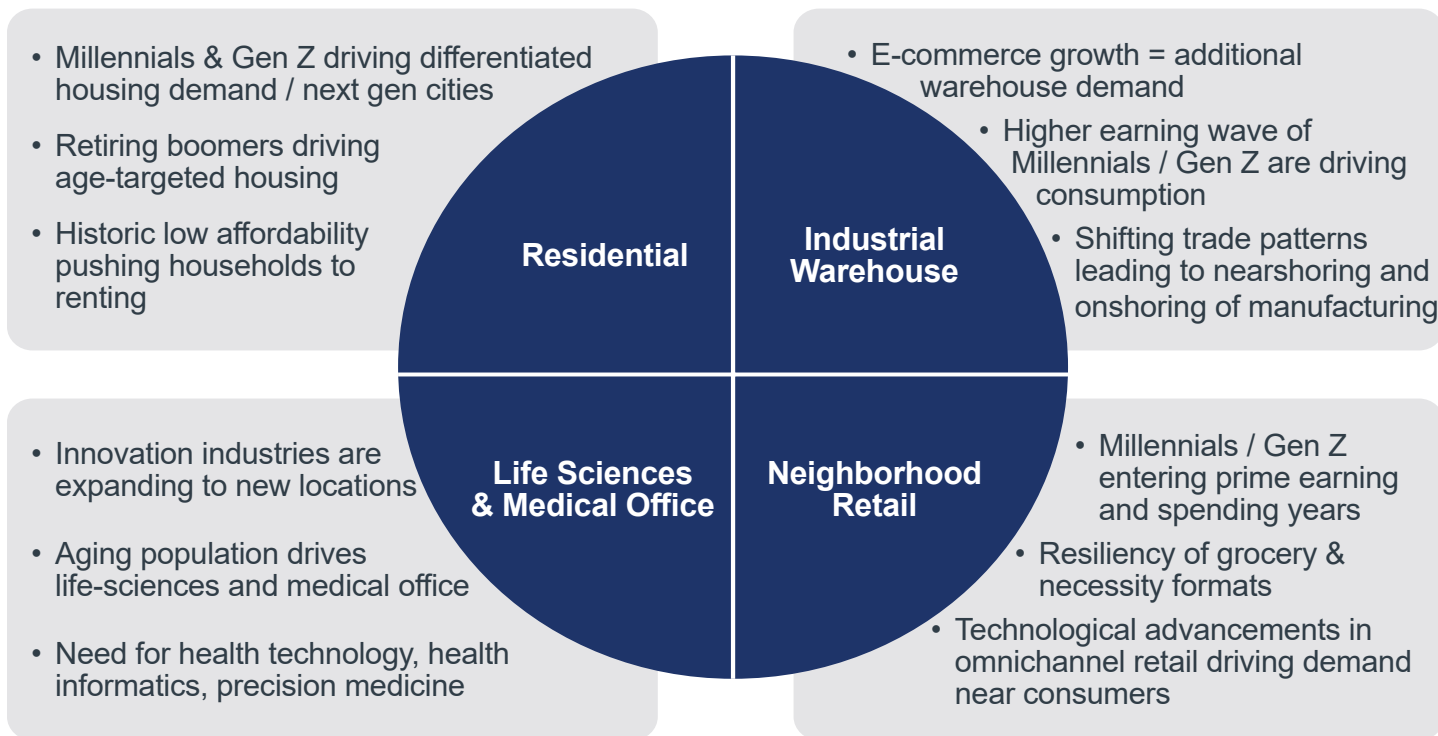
• Millennials & Gen Z driving differentiated housing demand / next gen cities

• Retiring boomers driving age-targeted housing

• Historic low affordability pushing households to renting

• E-commerce growth = additional warehouse demand

• Higher earning wave of Millennials / Gen Z are driving consumption

• Shifting trade patterns leading to nearshoring and onshoring of manufacturing

Residential

Industrial Warehouse

Life Sciences & Medical Office

Neighborhood Retail

• Innovation industries are expanding to new locations

• Aging population drives life-sciences and medical office

• Need for health technology, health informatics, precision medicine

• Millennials / Gen Z entering prime earning and spending years

• Resiliency of grocery & necessity formats

• Technological advancements in omnichannel retail driving demand near consumers